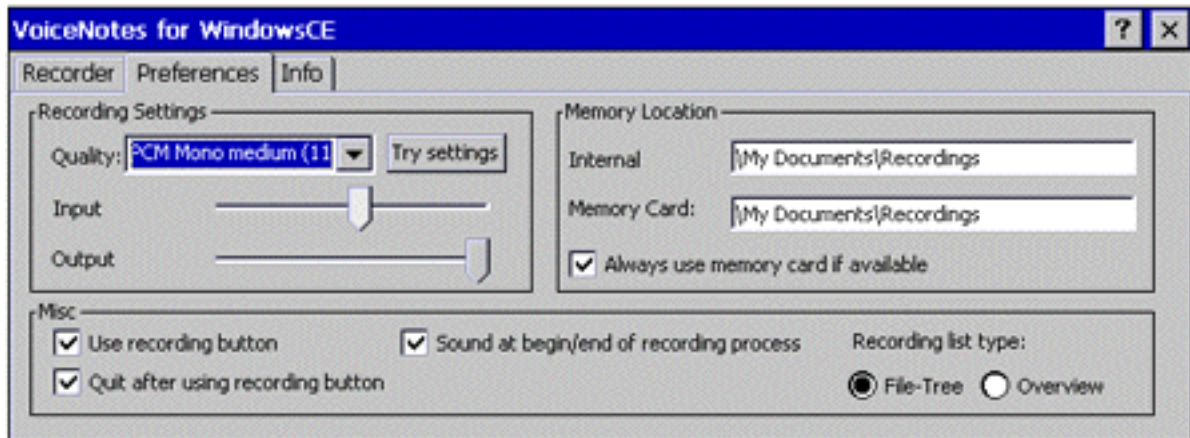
VoiceNotes for WindowsCE

?

Recorder | Preferences | Info

Recording Settings

Quality: PCM Mono medium (11

Try settings

Input

Output

Memory Location

Internal \My Documents\Recordings

Memory Card: \My Documents\Recordings

Always use memory card if available

Misc

Use recording button

Quit after using recording button

Sound at begin/end of recording process

Recording list type:

File-Tree

Overview